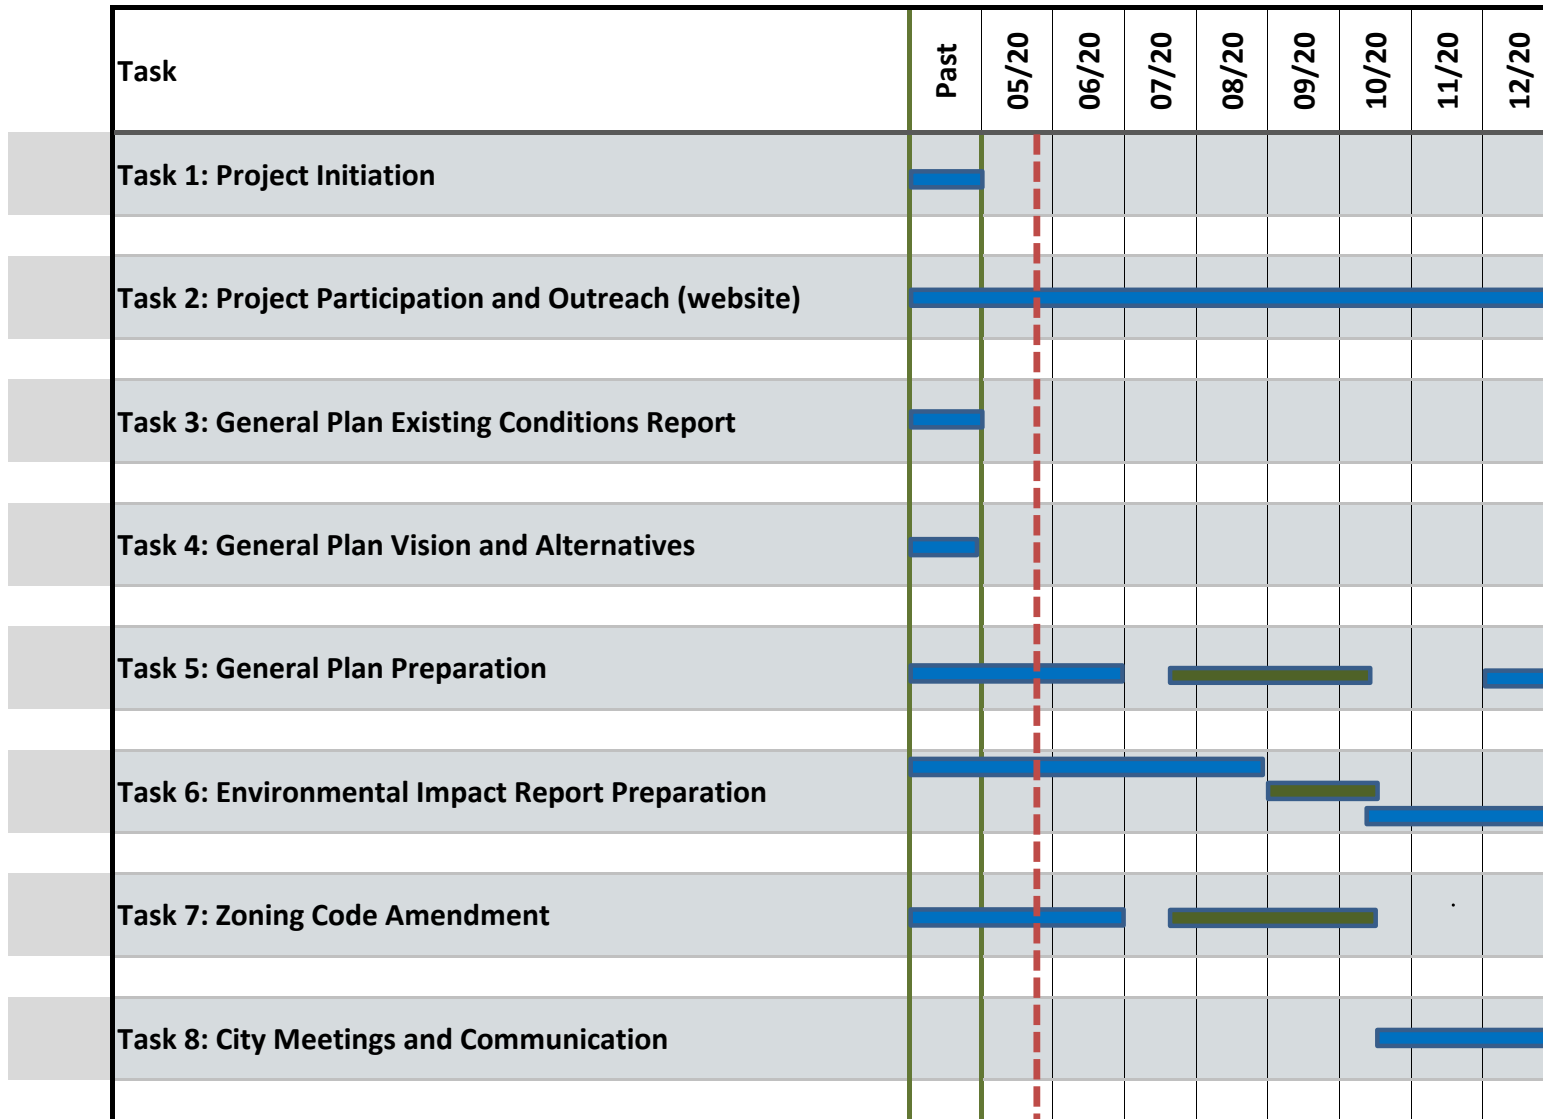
| Task | Past | 05/20 | 06/20 | 07/20 | 08/20 | 09/20 | 10/20 | 11/20 | 12/20 |
|---|---|---|---|---|---|---|---|---|---|
| Task 1: Project Initiation | | | | | | | | | |
| Task 2: Project Participation and Outreach (website) | | | | | | | | | |
| Task 3: General Plan Existing Conditions Report | | | | | | | | | |
| Task 4: General Plan Vision and Alternatives | | | | | | | | | |
| Task 5: General Plan Preparation | | | | | | | | | |
| Task 6: Environmental Impact Report Preparation | | | | | | | | | |
| Task 7: Zoning Code Amendment | | | | | | | | | |
| Task 8: City Meetings and Communication | | | | | | | | | |